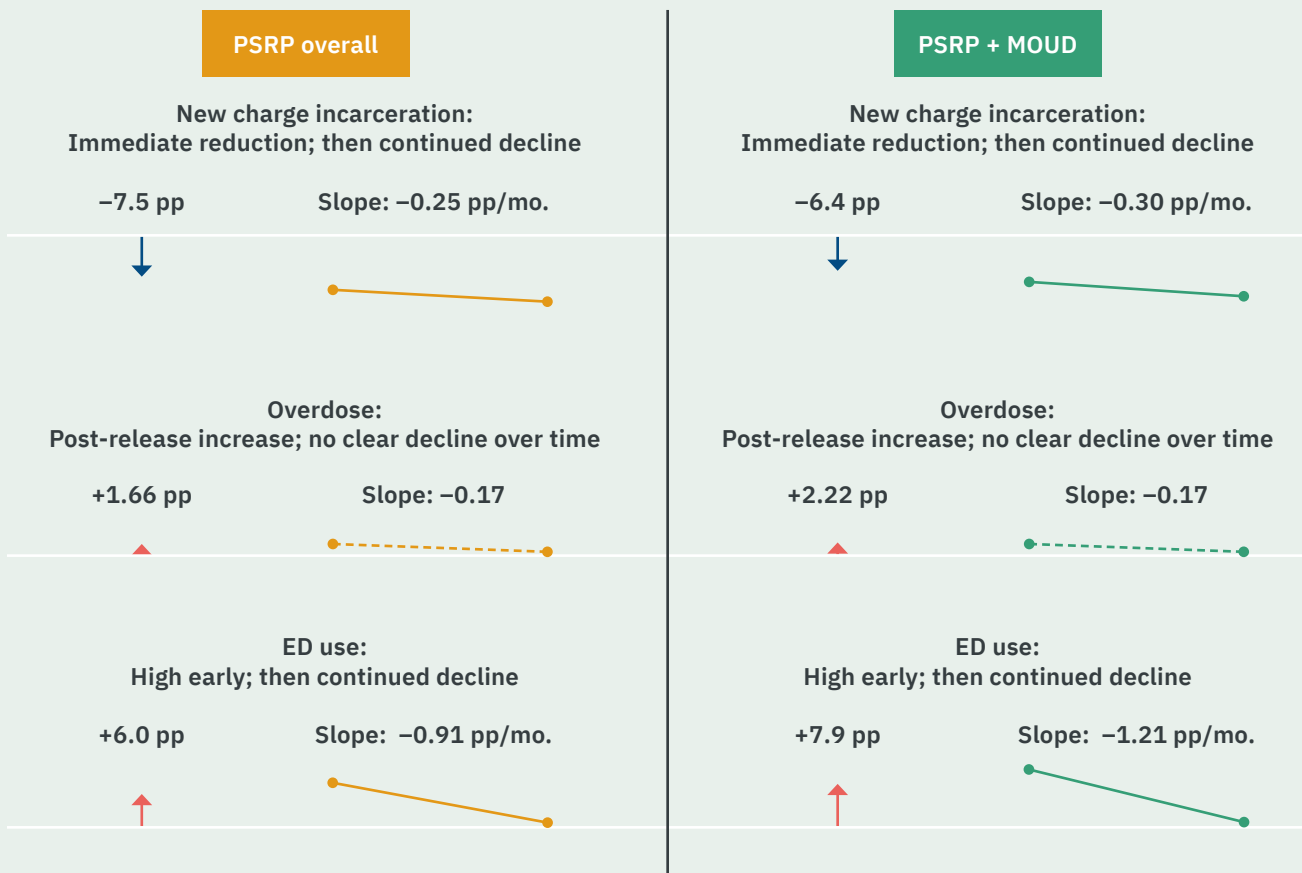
PSRP overall

New charge incarceration:
Immediate reduction; then continued decline

−7.5 pp

Slope: −0.25 pp/mo.

Overdose:
Post-release increase; no clear decline over time

+1.66 pp

Slope: −0.17

ED use:
High early; then continued decline

+6.0 pp

Slope: −0.91 pp/mo.

PSRP + MOUD

New charge incarceration:
Immediate reduction; then continued decline

−6.4 pp

Slope: −0.30 pp/mo.

Overdose:
Post-release increase; no clear decline over time

+2.22 pp

Slope: −0.17

ED use:
High early; then continued decline

+7.9 pp

Slope: −1.21 pp/mo.